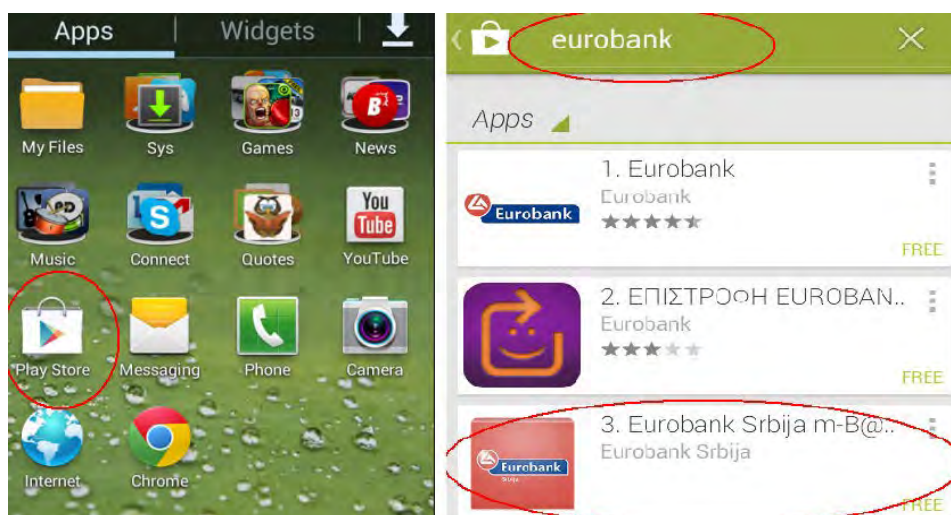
Apps | Widgets

My Files
Sys
Games
News
Music
Connect
Quotes
You Tube
YouTube
Play Store
Messaging
Phone
Camera
Internet
Chrome

eurobank

Apps

1. Eurobank
Eurobank
Eurobank
FREE

2. ΕΠΙΣΤΡΟΦΗ EUROBAN..
Eurobank
FREE

3. Eurobank Srbija m-B@..
Eurobank Srbija
Eurobank
FREE